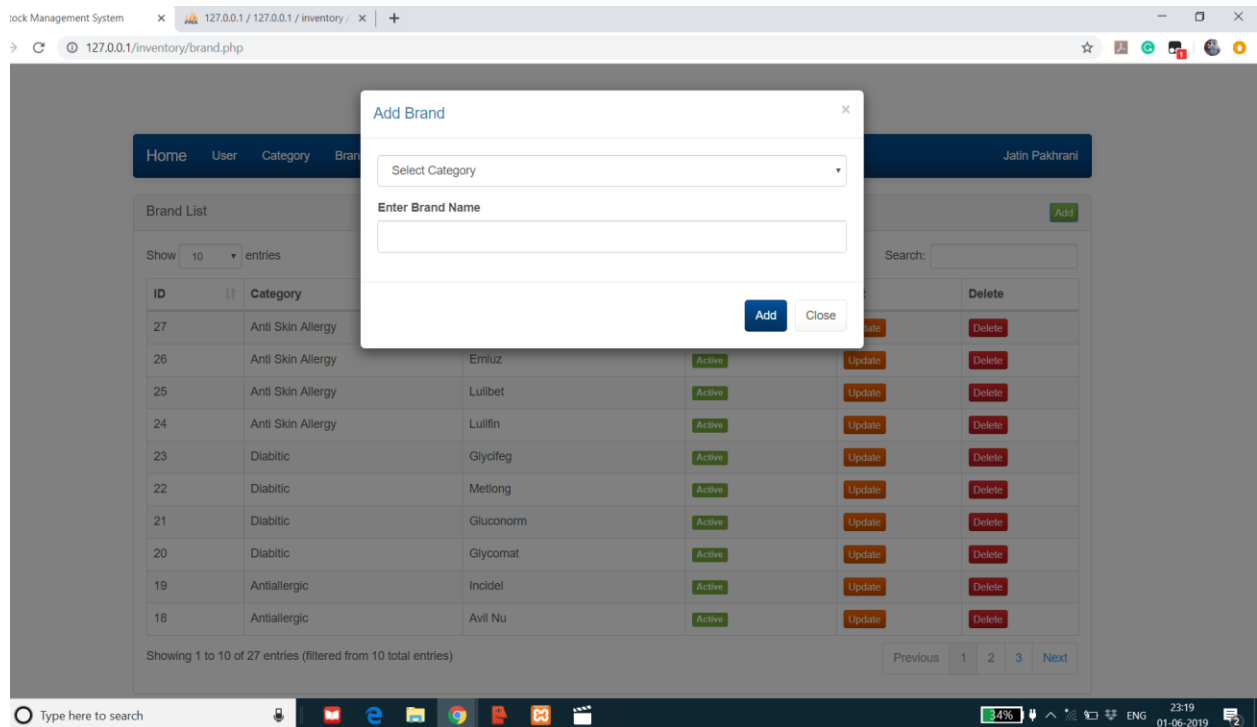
tock Management System ×
127.0.0.1 / 127.0.0.1 / inventory / ×
+

127.0.0.1/inventory/brand.php

Home User Category Bran

Jatin Pakhrani

Brand List

Add

Show 10 entries

Search:

| ID | Category | | | | Delete |
|---|---|---|---|---|---|
| 27 | Anti Skin Allergy | | | date | Delete |
| 26 | Anti Skin Allergy | Emluz | Active | Update | Delete |
| 25 | Anti Skin Allergy | Lulibet | Active | Update | Delete |
| 24 | Anti Skin Allergy | Lulifin | Active | Update | Delete |
| 23 | Diabitic | Glycifeg | Active | Update | Delete |
| 22 | Diabitic | Metlong | Active | Update | Delete |
| 21 | Diabitic | Gluconorm | Active | Update | Delete |
| 20 | Diabitic | Glycomat | Active | Update | Delete |
| 19 | Antiallergic | Incidel | Active | Update | Delete |
| 18 | Antiallergic | Avil Nu | Active | Update | Delete |

Showing 1 to 10 of 27 entries (filtered from 10 total entries)

Previous 1 2 3 Next

Add Brand ×

Select Category

Enter Brand Name

Add Close

Type here to search

34% ENG 23:19 01-06-2019 2